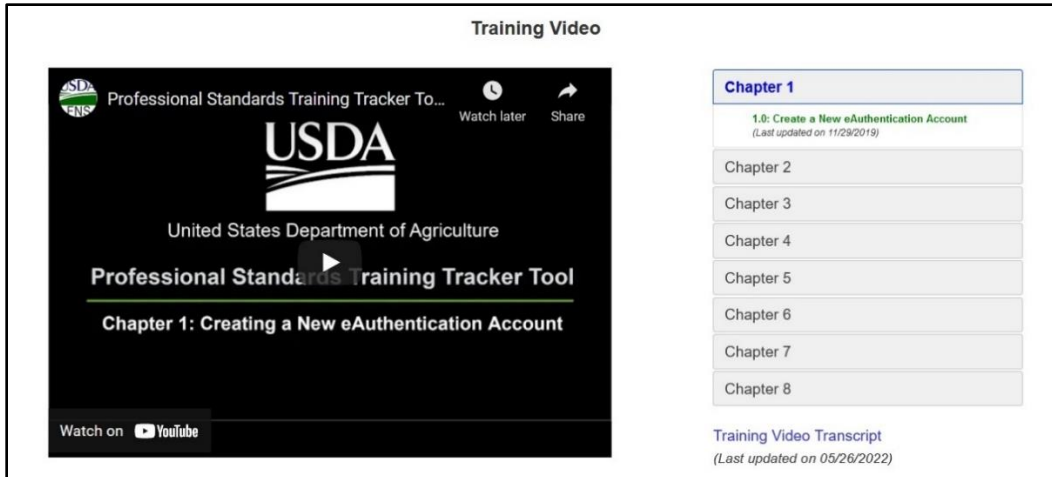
Training Video

USDA FNS

Professional Standards Training Tracker To...

Watch later

Share

USDA

United States Department of Agriculture

Professional Standards Training Tracker Tool

Chapter 1: Creating a New eAuthentication Account

Watch on YouTube

Chapter 1

1.0: Create a New eAuthentication Account
(Last updated on 11/29/2019)

Chapter 2

Chapter 3

Chapter 4

Chapter 5

Chapter 6

Chapter 7

Chapter 8

Training Video Transcript
(Last updated on 05/26/2022)